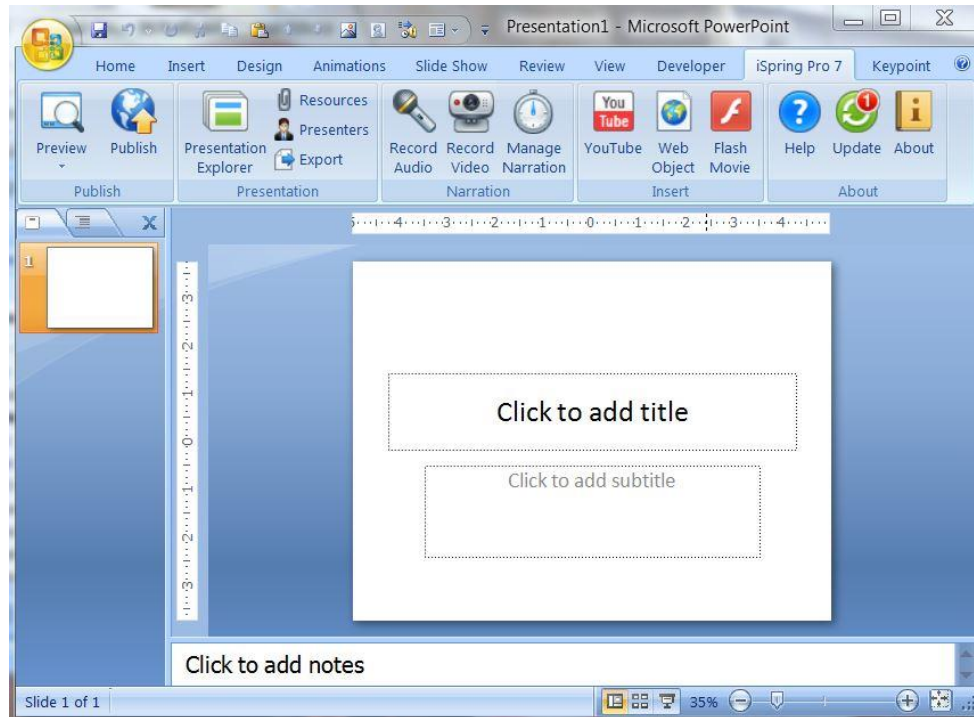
Presentation1 - Microsoft PowerPoint

Home Insert Design Animations Slide Show Review View Developer iSpring Pro 7 Keypoint

Preview Publish
Publish

Presentation Explorer Resources Presenters Export
Presentation

Record Audio Record Video Manage Narration
Narration

You Tube
YouTube Web Object Flash Movie
Insert

Help Update About
About

1

Click to add title

Click to add subtitle

Click to add notes

Slide 1 of 1 35%